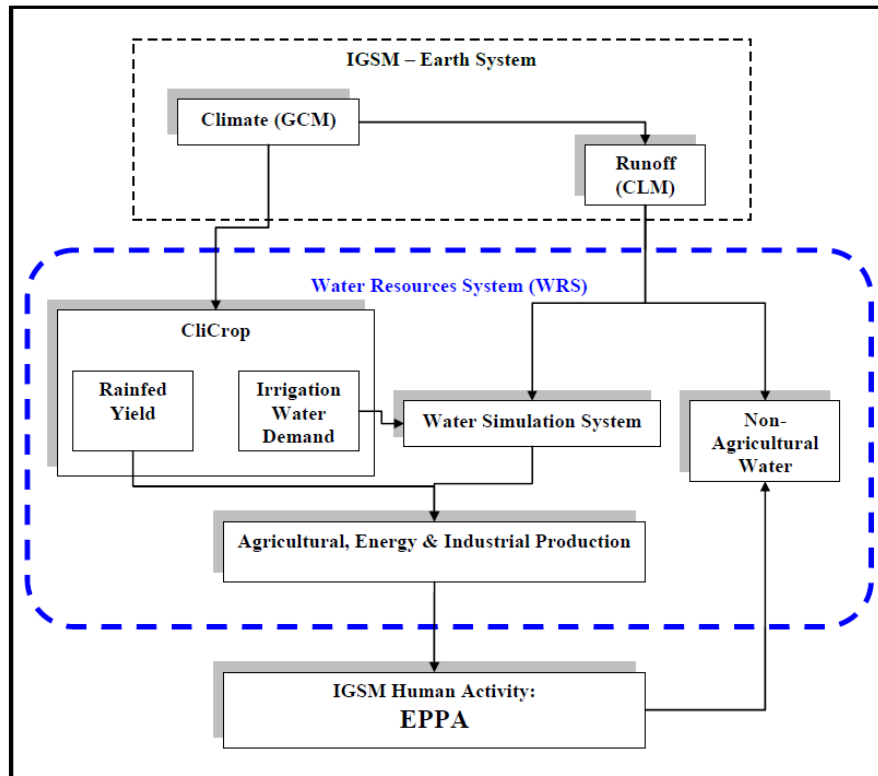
IGSM – Earth System

Climate (GCM)

Runoff (CLM)

Water Resources System (WRS)

CliCrop

Rainfed Yield

Irrigation Water Demand

Water Simulation System

Non-Agricultural Water

Agricultural, Energy & Industrial Production

IGSM Human Activity:
EPPA